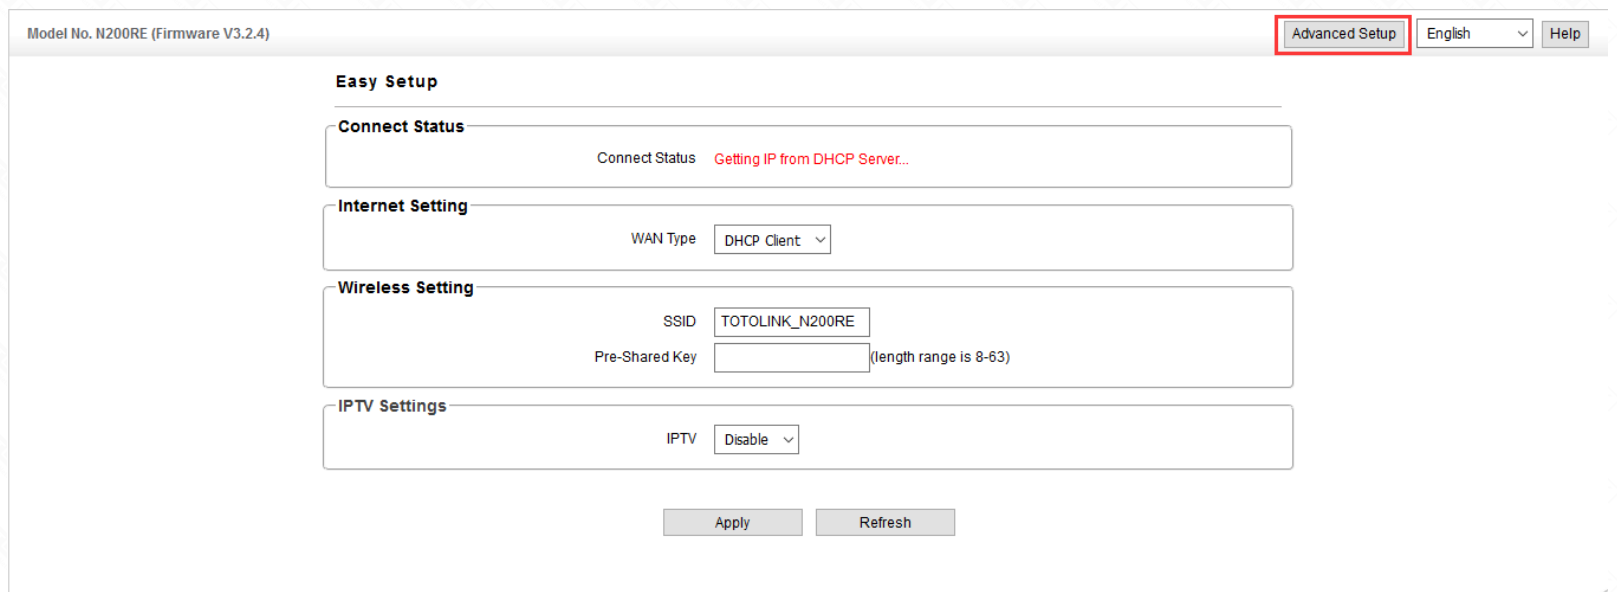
Model No. N200RE (Firmware V3.2.4)

Advanced Setup
English
Help

Easy Setup

Connect Status

Connect Status Getting IP from DHCP Server...

Internet Setting

WAN Type DHCP Client

Wireless Setting

SSID TOTOLINK_N200RE

Pre-Shared Key (length range is 8-63)

IPTV Settings

IPTV Disable

Apply Refresh